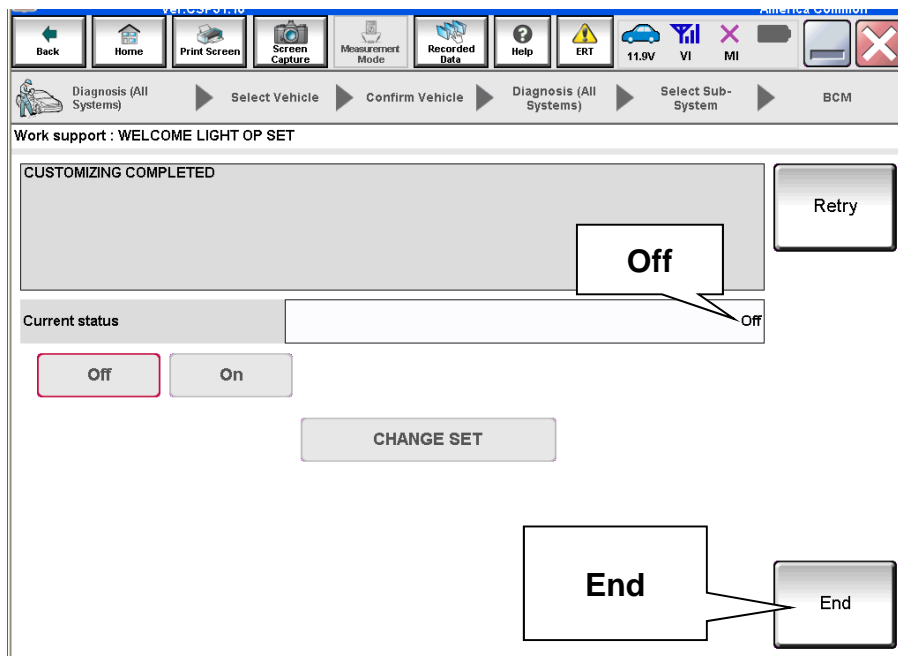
Ver.CSP31.10 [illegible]

America Common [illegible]

Back Home Print Screen Screen Capture Measurement Mode Recorded Data Help ERT 11.9V VI MI

Diagnosis (All Systems) Select Vehicle Confirm Vehicle Diagnosis (All Systems) Select Sub-System BCM

Work support : WELCOME LIGHT OP SET

CUSTOMIZING COMPLETED

Retry

Off

Current status

Off

Off

On

CHANGE SET

End

End